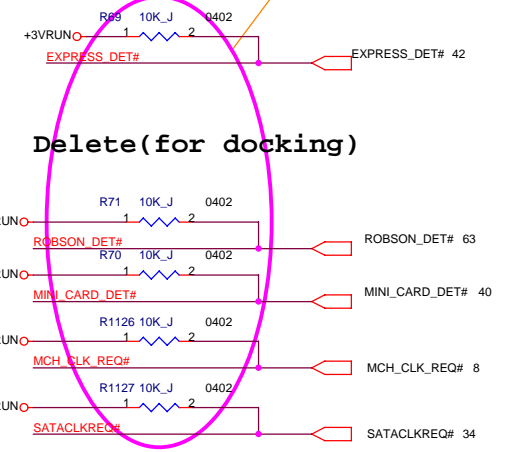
R69 10K_J 0402
+3VRUN
1 2
EXPRESS_DET#
EXPRESS_DET# 42

Delete(for docking)

R71 10K_J 0402
RUN
1 2
ROBSON_DET#
ROBSON_DET# 63
R70 10K_J 0402
RUN
1 2
MINI_CARD_DET#
MINI_CARD_DET# 40
R1126 10K_J 0402
RUN
1 2
MCH_CLK_REQ#
MCH_CLK_REQ# 8
R1127 10K_J 0402
RUN
1 2
SATACLKREQ#
SATACLKREQ# 34